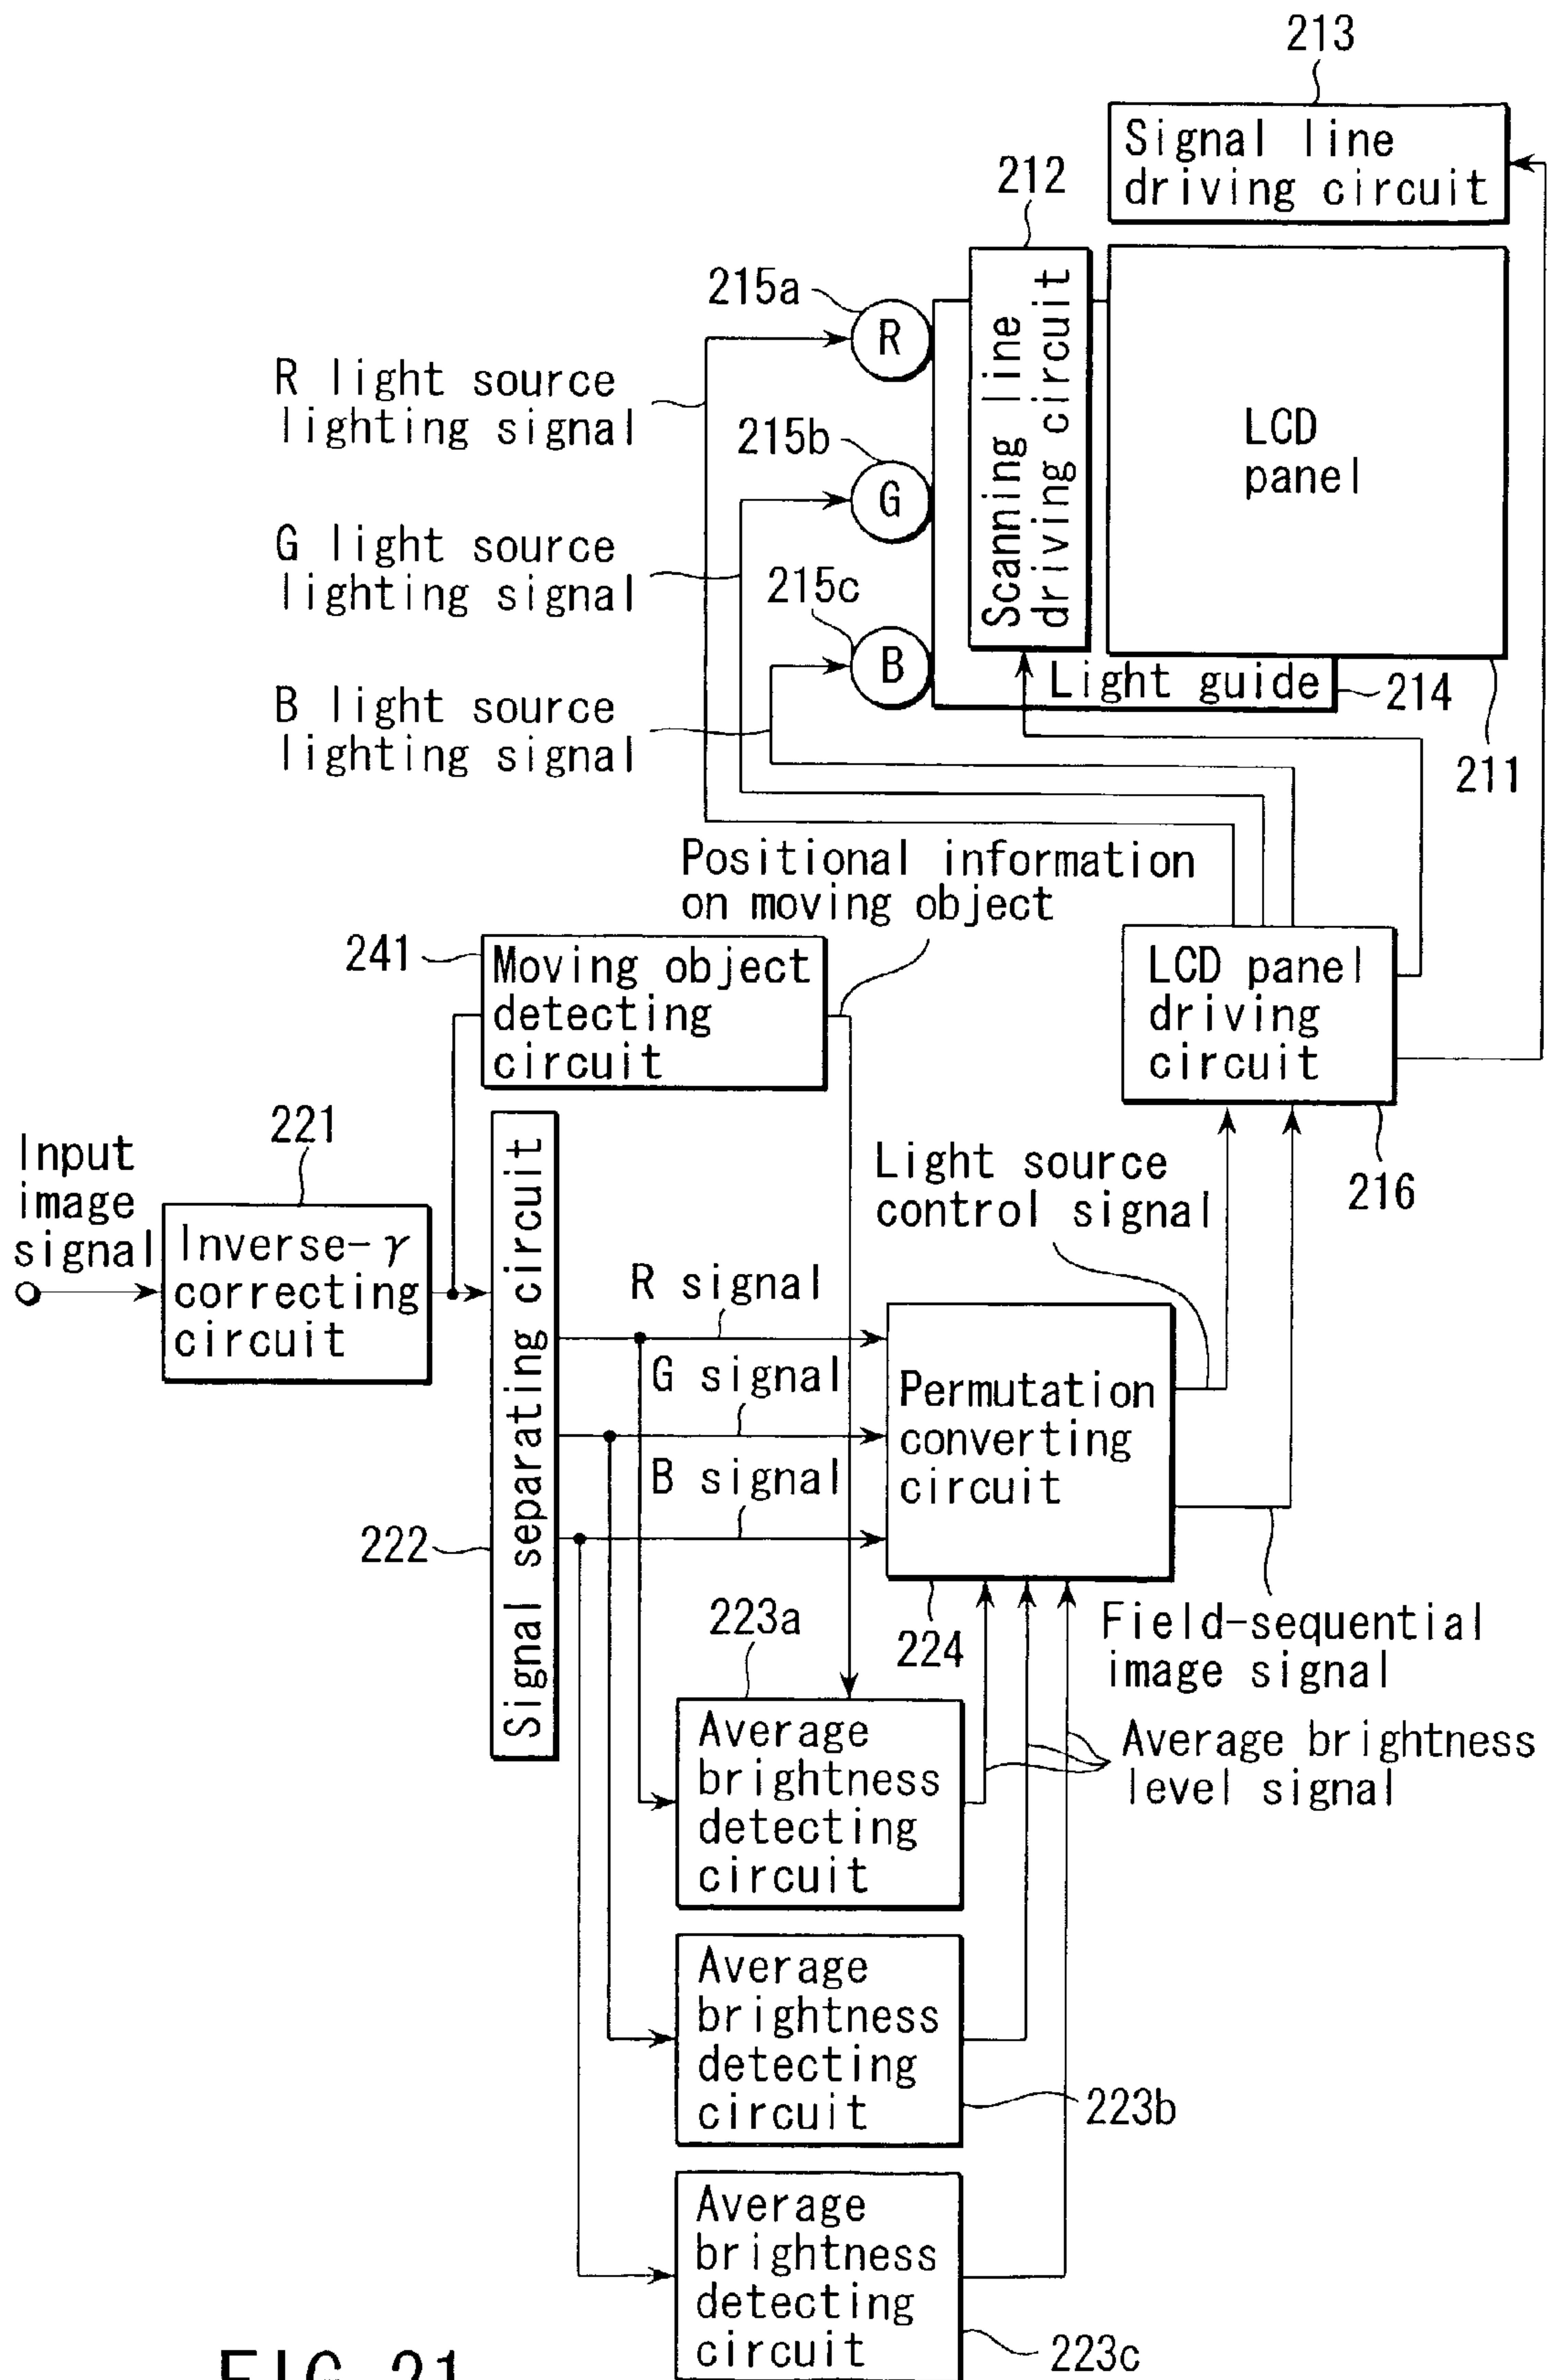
213
Signal line driving circuit
212
215a
R
Scanning line driving circuit
LCD panel
R light source lighting signal
215b
G
G light source lighting signal
215c
B
Light guide
214
B light source lighting signal
211
Positional information on moving object
241
Moving object detecting circuit
LCD panel driving circuit
Input image signal
221
Inverse-$\gamma$ correcting circuit
Signal separating circuit
Light source control signal
216
R signal
G signal
Permutation converting circuit
B signal
222
223a
224
Field-sequential image signal
Average brightness detecting circuit
Average brightness level signal
Average brightness detecting circuit
223b
Average brightness detecting circuit
223c
FIG. 21